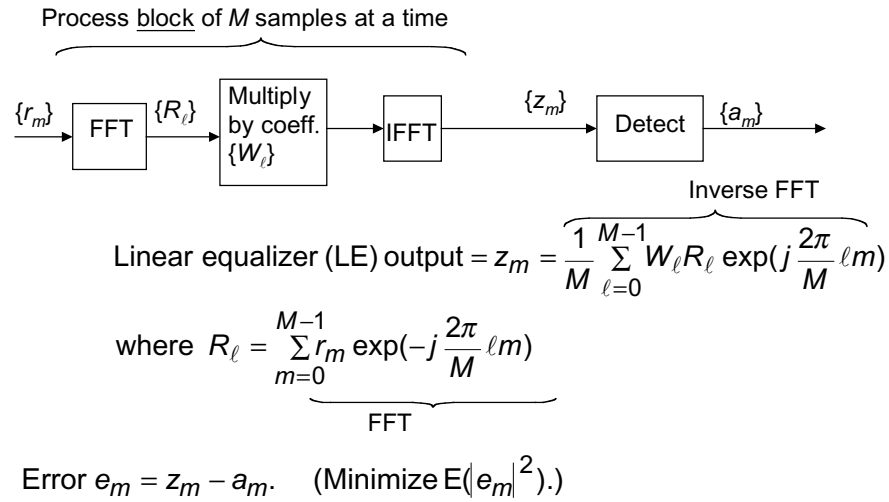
Process block of $M$ samples at a time

$\{r_m\}$ FFT $\{R_\ell\}$ Multiply by coeff. $\{W_\ell\}$ IFFT $\{z_m\}$ Detect $\{a_m\}$

Inverse FFT

Linear equalizer (LE) output $= z_m = \frac{1}{M}\sum_{\ell=0}^{M-1} W_\ell R_\ell \exp(j\frac{2\pi}{M}\ell m)$

where $R_\ell = \sum_{m=0}^{M-1} r_m \exp(-j\frac{2\pi}{M}\ell m)$

FFT

Error $e_m = z_m - a_m$. (Minimize $E(|e_m|^2)$.)